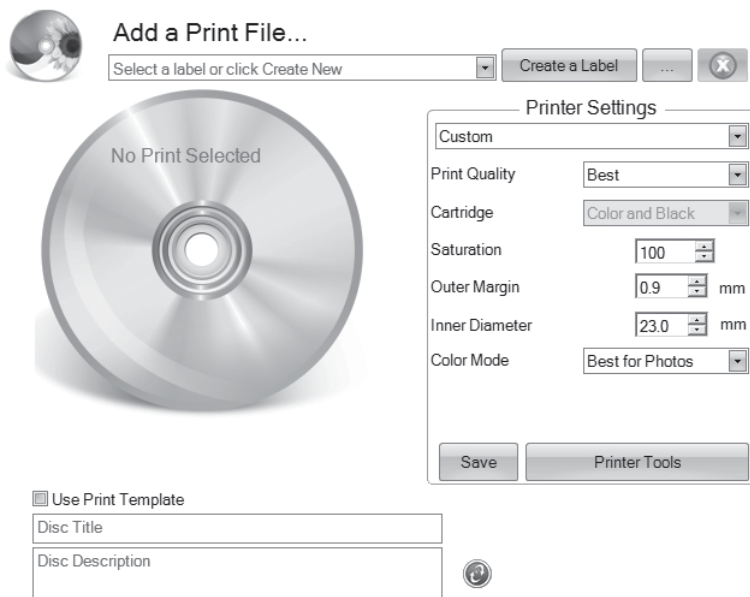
Add a Print File...

Select a label or click Create New

Create a Label

...

No Print Selected

Printer Settings

Custom

Print Quality Best

Cartridge Color and Black

Saturation 100

Outer Margin 0.9 mm

Inner Diameter 23.0 mm

Color Mode Best for Photos

Save

Printer Tools

Use Print Template

Disc Title

Disc Description